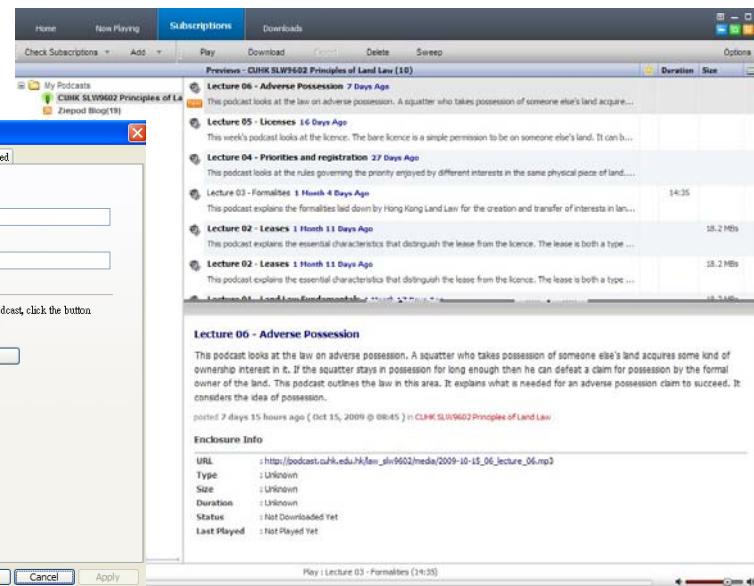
Home Now Playing Subscriptions Downloads

Check Subscriptions Add Play Download Delete Sweep Options

My Podcasts
CUHK SLW9602 Principles of La
Ziepod Blog(19)

Previews - CUHK SLW9602 Principles of Land Law (10) Duration Size

Lecture 06 - Adverse Possession 7 Days Ago
This podcast looks at the law on adverse possession. A squatter who takes possession of someone else's land acquire...

Lecture 05 - Licenses 16 Days Ago
This week's podcast looks at the licence. The bare licence is a simple permission to be on someone else's land. It can b...

Lecture 04 - Priorities and registration 27 Days Ago
This podcast looks at the rules governing the priority enjoyed by different interests in the same physical piece of land....

Lecture 03 - Formalities 1 Month 4 Days Ago 14:35
This podcast explains the formalities laid down by Hong Kong Land Law for the creation and transfer of interests in lan...

Lecture 02 - Leases 1 Month 11 Days Ago 18.2 MBs
This podcast explains the essential characteristics that distinguish the lease from the licence. The lease is both a type ...

Lecture 02 - Leases 1 Month 11 Days Ago 18.2 MBs
This podcast explains the essential characteristics that distinguish the lease from the licence. The lease is both a type ...

ed

dcast, click the button

Lecture 06 - Adverse Possession

This podcast looks at the law on adverse possession. A squatter who takes possession of someone else's land acquires some kind of ownership interest in it. If the squatter stays in possession for long enough then he can defeat a claim for possession by the formal owner of the land. This podcast outlines the law in this area. It explains what is needed for an adverse possession claim to succeed. It considers the idea of possession.

posted 7 days 15 hours ago ( Oct 15, 2009 @ 08:45 ) in CUHK SLW9602 Principles of Land Law

Enclosure Info

| URL | : http://podcast.cuhk.edu.hk/law_slw9602/media/2009-10-15_06_lecture_06.mp3 |
|---|---|
| Type | : Unknown |
| Size | : Unknown |
| Duration | : Unknown |
| Status | : Not Downloaded Yet |
| Last Played | : Not Played Yet |

Cancel Apply

Play : Lecture 03 - Formalities (14:35)